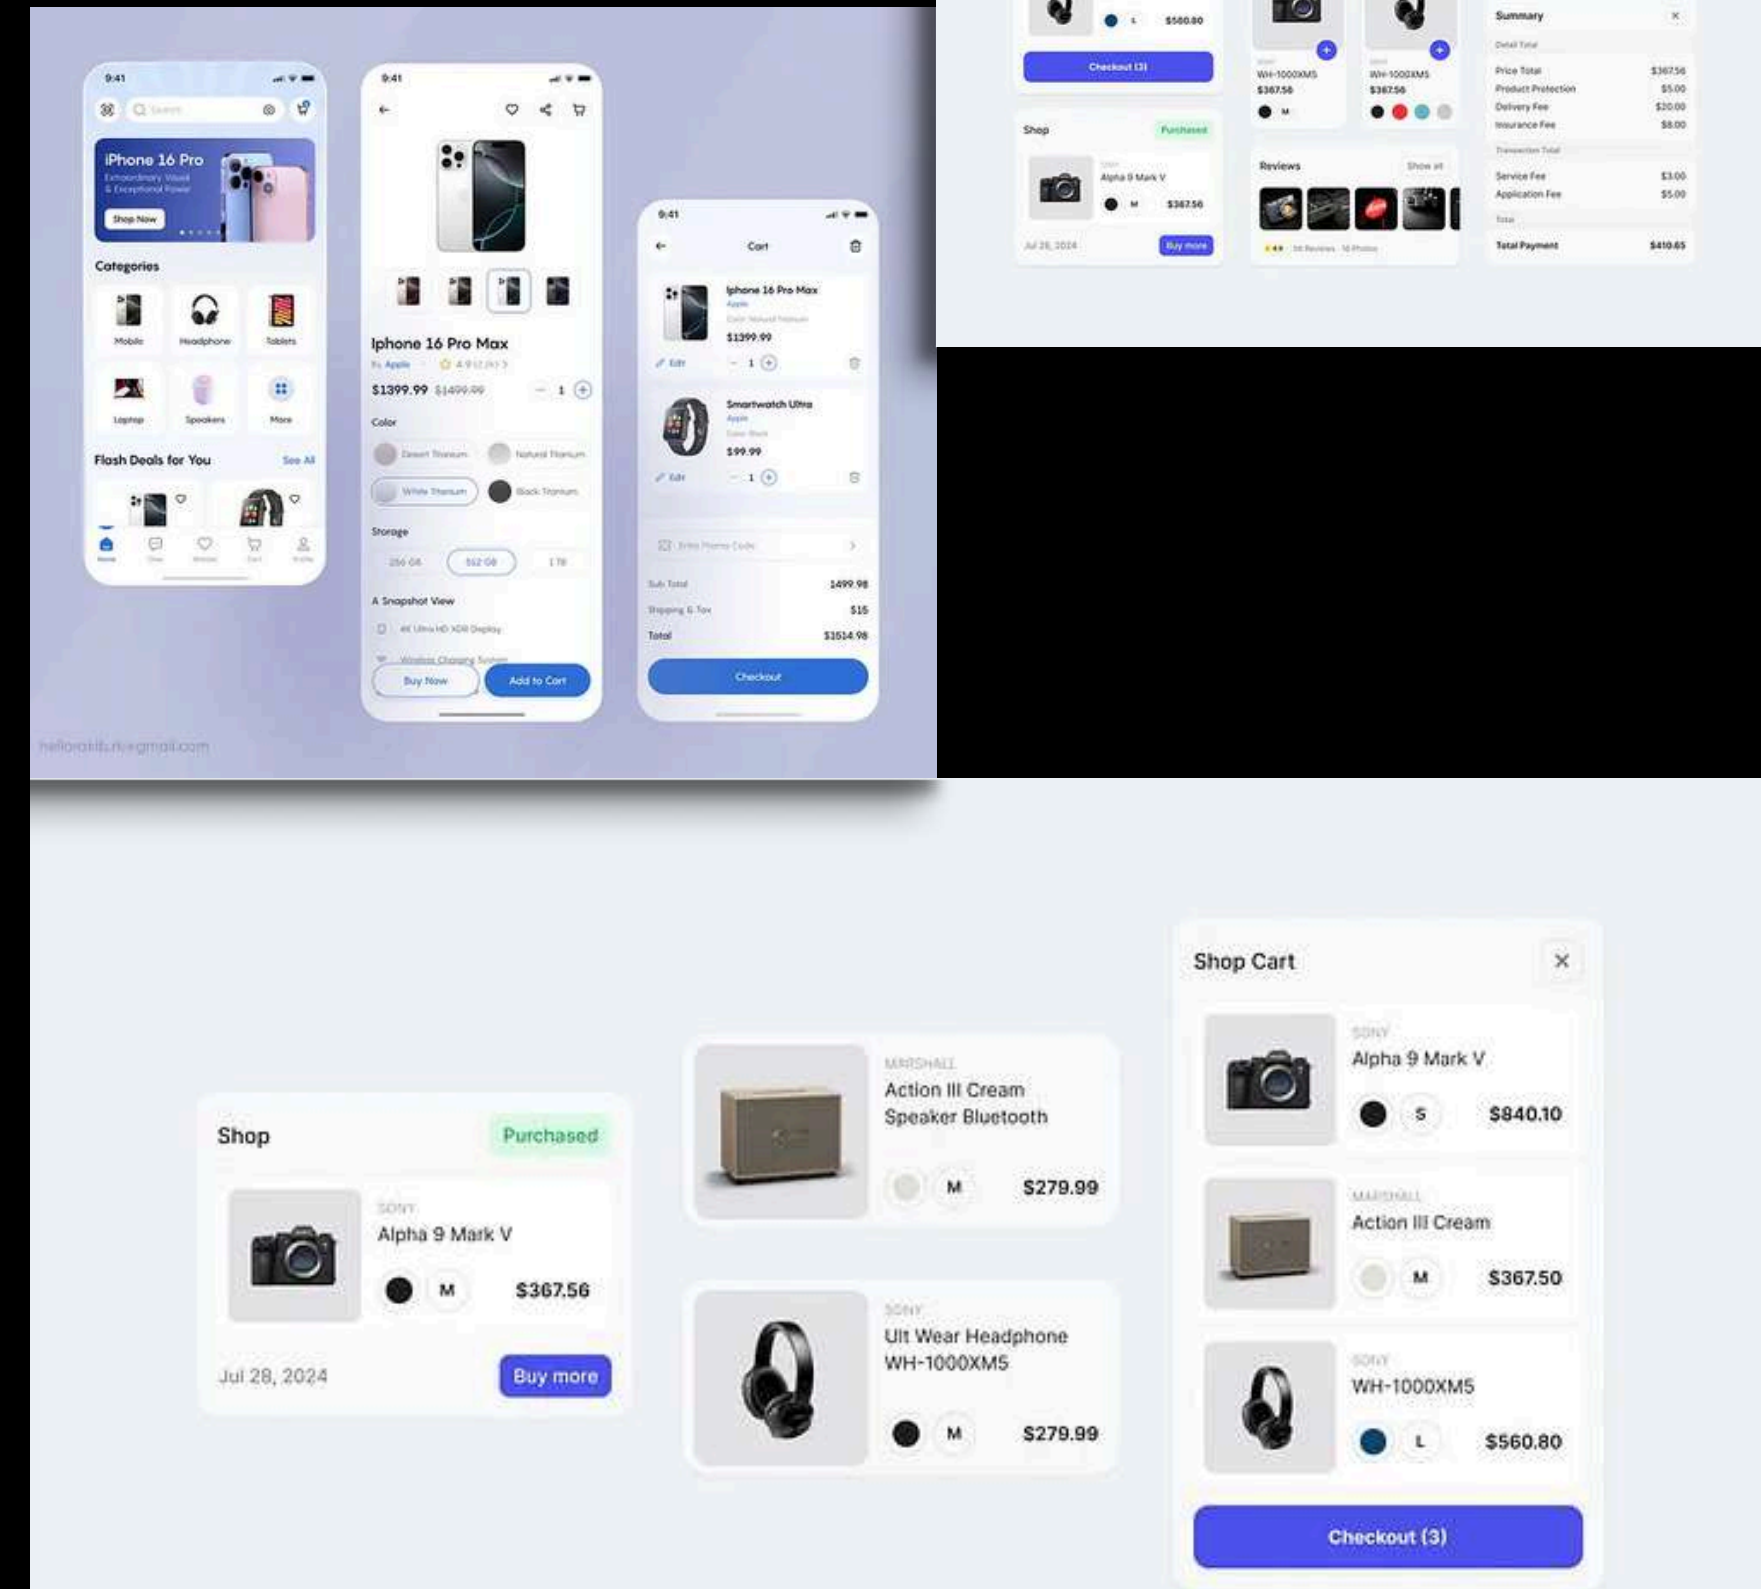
9:41

Search

iPhone 16 Pro
Extraordinary Visual & Exceptional Power
Shop Now

Categories
Mobile
Headphone
Tablets
Laptop
Speakers
More

Flash Deals for You
See All

9:41

Iphone 16 Pro Max
By Apple
4.9
$1399.99 $1499.99
1
Color
Desert Titanium
Natural Titanium
White Titanium
Black Titanium
Storage
256 GB
512 GB
1 TB
A Snapshot View
6K Ultra HD XDR Display
Wireless Charging System
Buy Now
Add to Cart

9:41
Cart
Iphone 16 Pro Max
Apple
Color: Natural Titanium
$1399.99
Edit
1
Smartwatch Ultra
Apple
Color: Black
$99.99
Edit
1
Enter Promo Code
Sub Total 1499.98
Shipping & Tax $15
Total $1514.98
Checkout

hellorakib.ru@gmail.com

L $560.80
Checkout (3)

Shop
Purchased
Alpha 9 Mark V
M $367.56
Jul 28, 2024
Buy more

WH-1000XM5
$367.56
M
WH-1000XM5
$367.56

Reviews
Show all

Summary
Detail Total
Price Total $367.56
Product Protection $5.00
Delivery Fee $20.00
Insurance Fee $8.00
Transaction Total
Service Fee $3.00
Application Fee $5.00
Total
Total Payment $410.65

Shop
Purchased
SONY
Alpha 9 Mark V
M
$367.56
Jul 28, 2024
Buy more

MARSHALL
Action III Cream Speaker Bluetooth
M
$279.99

SONY
Ult Wear Headphone WH-1000XM5
M
$279.99

Shop Cart
SONY
Alpha 9 Mark V
S
$840.10
MARSHALL
Action III Cream
M
$367.50
SONY
WH-1000XM5
L
$560.80
Checkout (3)